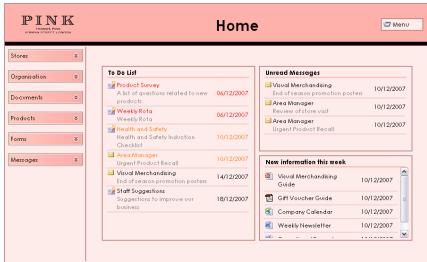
PINK
THOMAS PINK
JERMYN STREET LONDON

Home

Menu

Stores
Organisation
Documents
Products
Forms
Messages

To Do List

Product Survey
A list of questions related to new products
06/12/2007

Weekly Rota
Weekly Rota
06/12/2007

Health and Safety
Health and Safety Induction Checklist
10/12/2007

Area Manager
Urgent Product Recall
10/12/2007

Visual Merchandising
End of season promotion posters
14/12/2007

Staff Suggestions
Suggestions to improve our business
18/12/2007

Unread Messages

Visual Merchandising
End of season promotion posters
10/12/2007

Area Manager
Review of store visit
10/12/2007

Area Manager
Urgent Product Recall
10/12/2007

New information this week

Visual Merchandising Guide
10/12/2007

Gift Voucher Guide
10/12/2007

Company Calendar
10/12/2007

Weekly Newsletter
10/12/2007

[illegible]